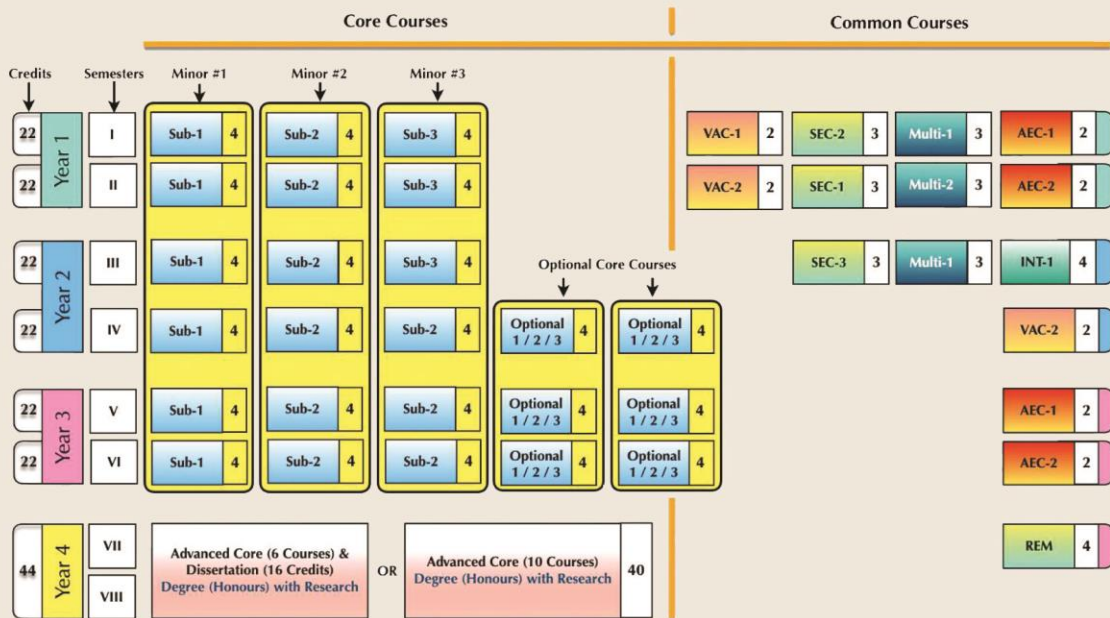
Core Courses

Common Courses

Credits Semesters Minor #1 Minor #2 Minor #3

| Credits | Year | Semesters | Minor #1 | Minor #2 | Minor #3 | | |
|---|---|---|---|---|---|---|---|
| 22 | Year 1 | I | Sub-1 4 | Sub-2 4 | Sub-3 4 | | |
| 22 | | II | Sub-1 4 | Sub-2 4 | Sub-3 4 | | |
| 22 | Year 2 | III | Sub-1 4 | Sub-2 4 | Sub-3 4 | | |
| 22 | | IV | Sub-1 4 | Sub-2 4 | Sub-2 4 | Optional 1 / 2 / 3 4 | Optional 1 / 2 / 3 4 |
| 22 | Year 3 | V | Sub-1 4 | Sub-2 4 | Sub-2 4 | Optional 1 / 2 / 3 4 | Optional 1 / 2 / 3 4 |
| 22 | | VI | Sub-1 4 | Sub-2 4 | Sub-2 4 | Optional 1 / 2 / 3 4 | Optional 1 / 2 / 3 4 |

Optional Core Courses

VAC-1 2 SEC-2 3 Multi-1 3 AEC-1 2

VAC-2 2 SEC-1 3 Multi-2 3 AEC-2 2

SEC-3 3 Multi-1 3 INT-1 4

VAC-2 2

AEC-1 2

AEC-2 2

44 Year 4 VII VIII

Advanced Core (6 Courses) & Dissertation (16 Credits) Degree (Honours) with Research

OR

Advanced Core (10 Courses) Degree (Honours) with Research 40

REM 4